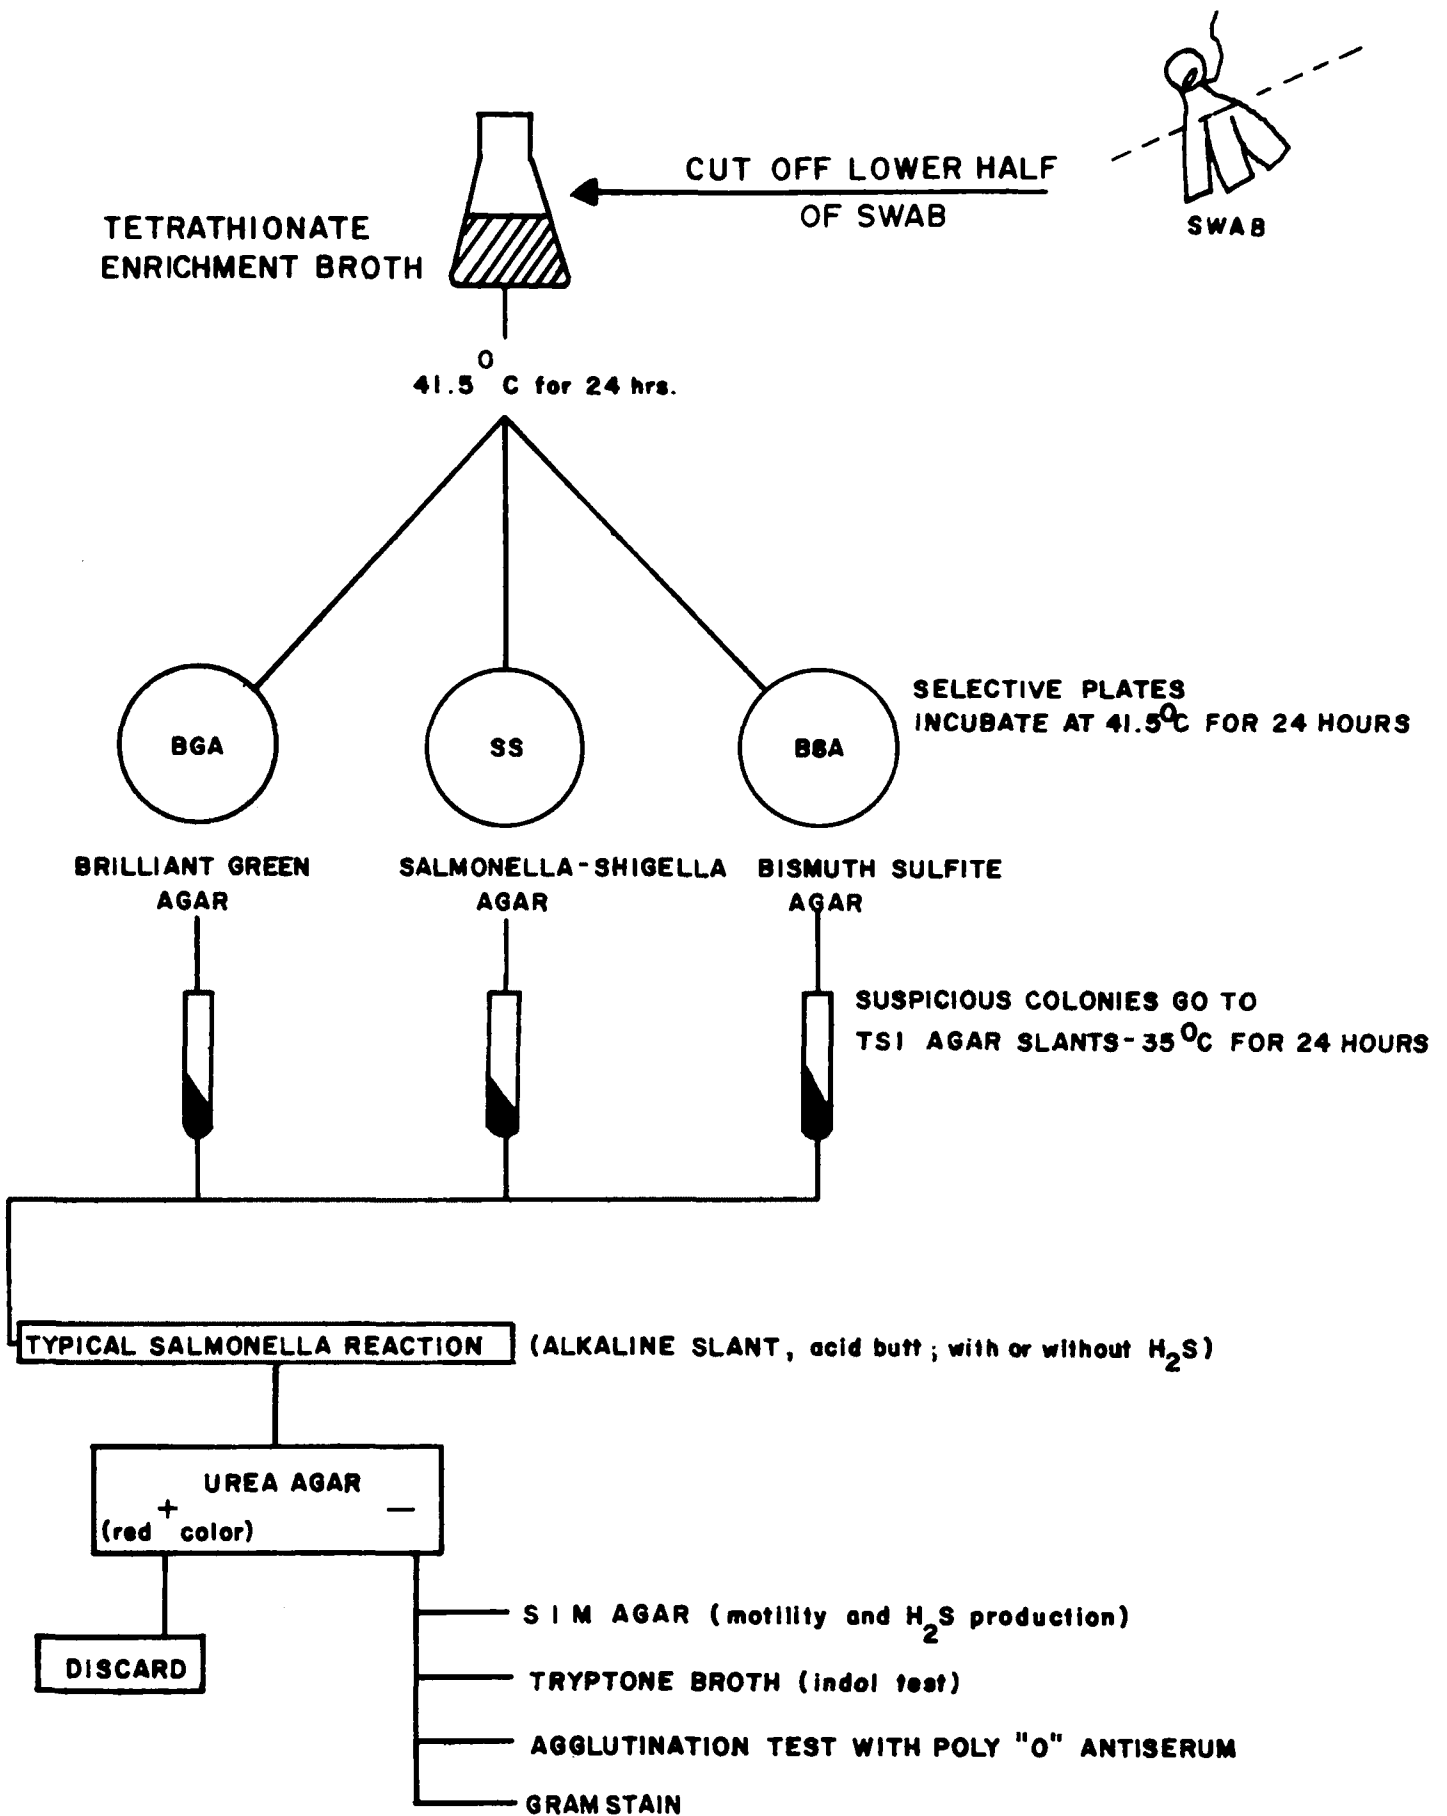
CUT OFF LOWER HALF OF SWAB

SWAB

TETRATHIONATE ENRICHMENT BROTH

41.5 $^{0}$C for 24 hrs.

BGA

SS

BSA

SELECTIVE PLATES INCUBATE AT 41.5$^{0}$C FOR 24 HOURS

BRILLIANT GREEN AGAR

SALMONELLA-SHIGELLA AGAR

BISMUTH SULFITE AGAR

SUSPICIOUS COLONIES GO TO TSI AGAR SLANTS-35$^{0}$C FOR 24 HOURS

TYPICAL SALMONELLA REACTION

(ALKALINE SLANT, acid butt; with or without $H_2S$)

UREA AGAR
+ (red color)
—

DISCARD

S I M AGAR (motility and $H_2S$ production)

TRYPTONE BROTH (indol test)

AGGLUTINATION TEST WITH POLY "O" ANTISERUM

GRAM STAIN